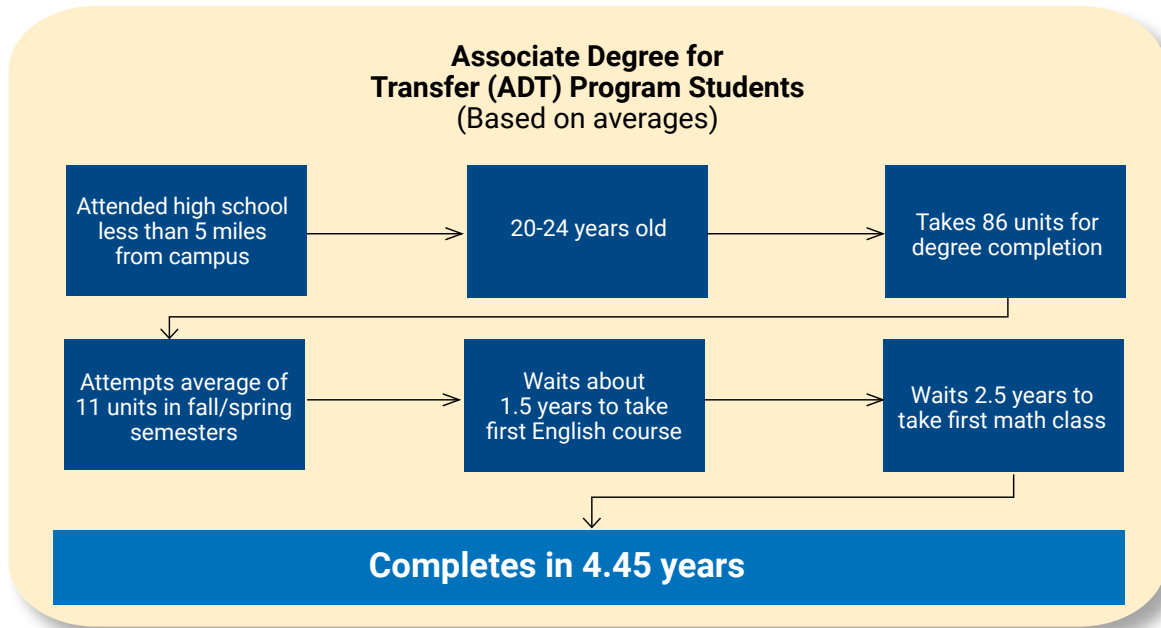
Associate Degree for Transfer (ADT) Program Students
(Based on averages)

Attended high school less than 5 miles from campus

20-24 years old

Takes 86 units for degree completion

Attempts average of 11 units in fall/spring semesters

Waits about 1.5 years to take first English course

Waits 2.5 years to take first math class

Completes in 4.45 years